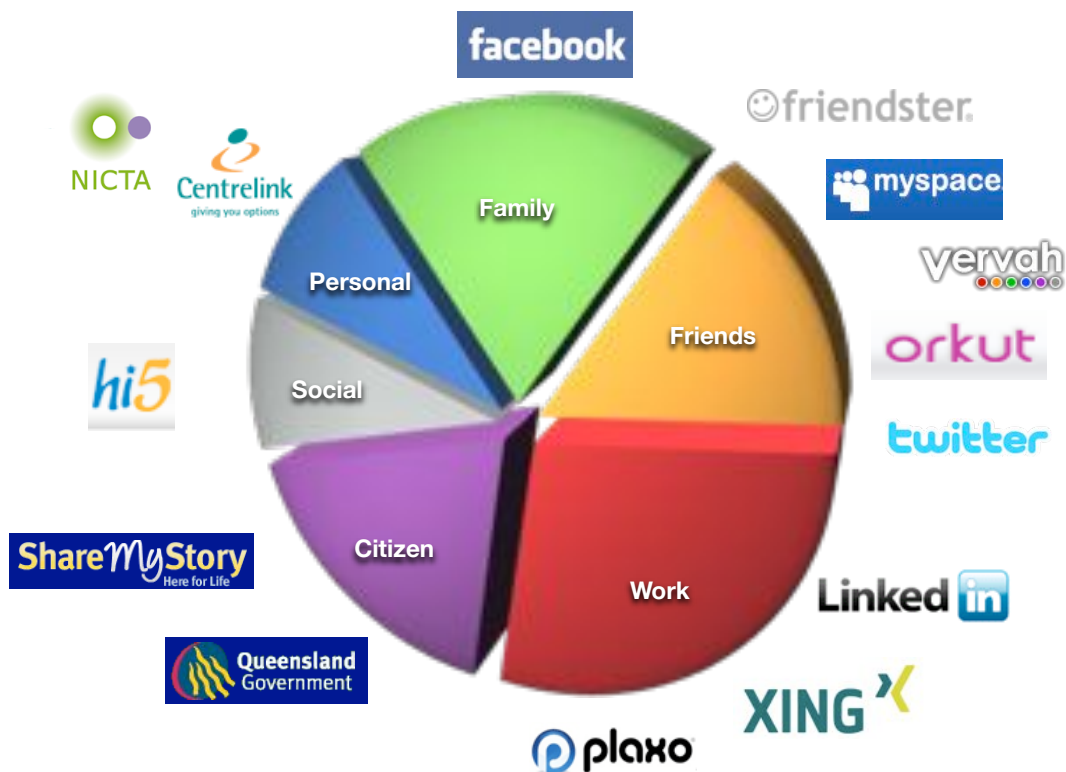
facebook

friendster

NICTA

Centrelink
giving you options

myspace

vervah

Family

Personal

Friends

orkut

hi5

Social

twitter

Citizen

ShareMyStory
Here for Life

Work

Linked in

Queensland Government

XING

plaxo